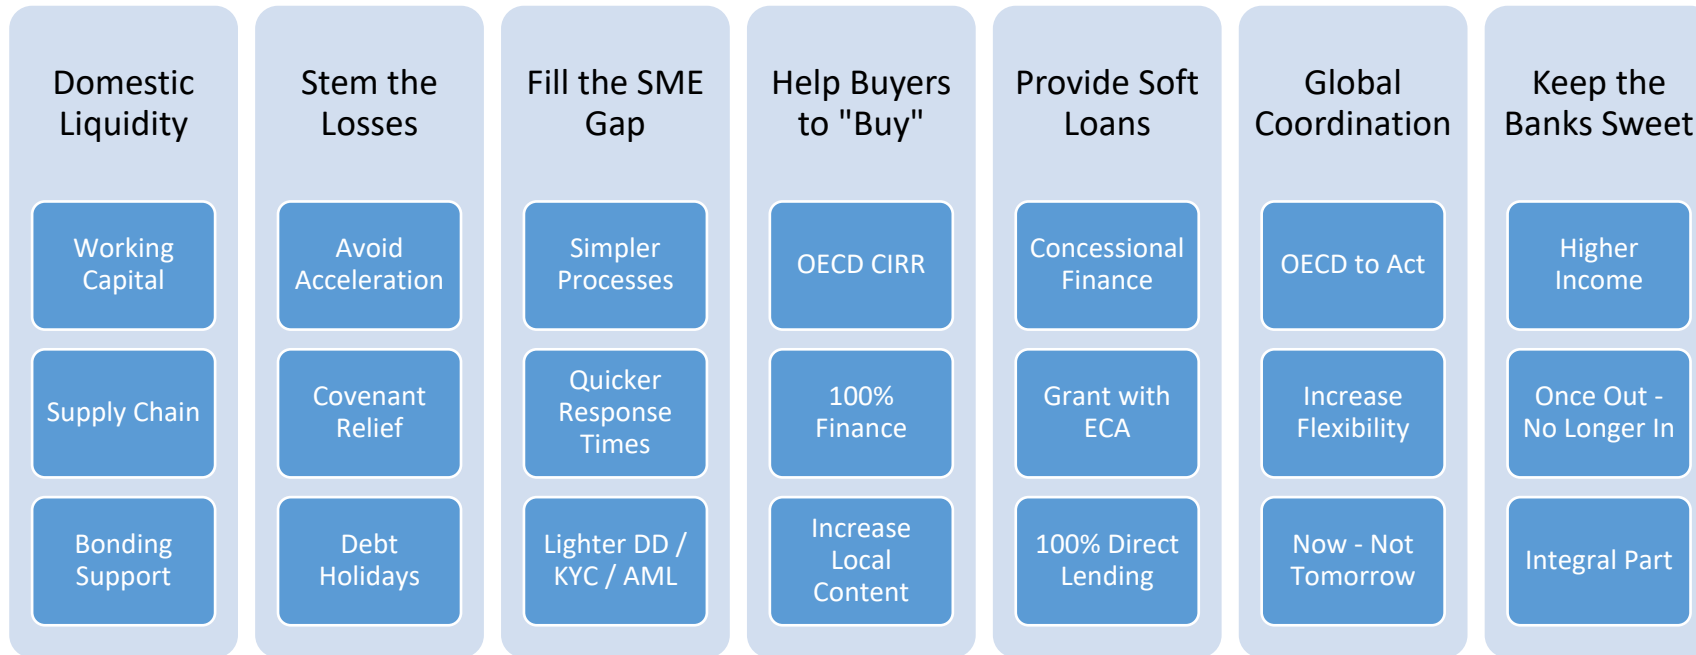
Domestic Liquidity

Working Capital

Supply Chain

Bonding Support

Stem the Losses

Avoid Acceleration

Covenant Relief

Debt Holidays

Fill the SME Gap

Simpler Processes

Quicker Response Times

Lighter DD / KYC / AML

Help Buyers to "Buy"

OECD CIRR

100% Finance

Increase Local Content

Provide Soft Loans

Concessional Finance

Grant with ECA

100% Direct Lending

Global Coordination

OECD to Act

Increase Flexibility

Now - Not Tomorrow

Keep the Banks Sweet

Higher Income

Once Out - No Longer In

Integral Part